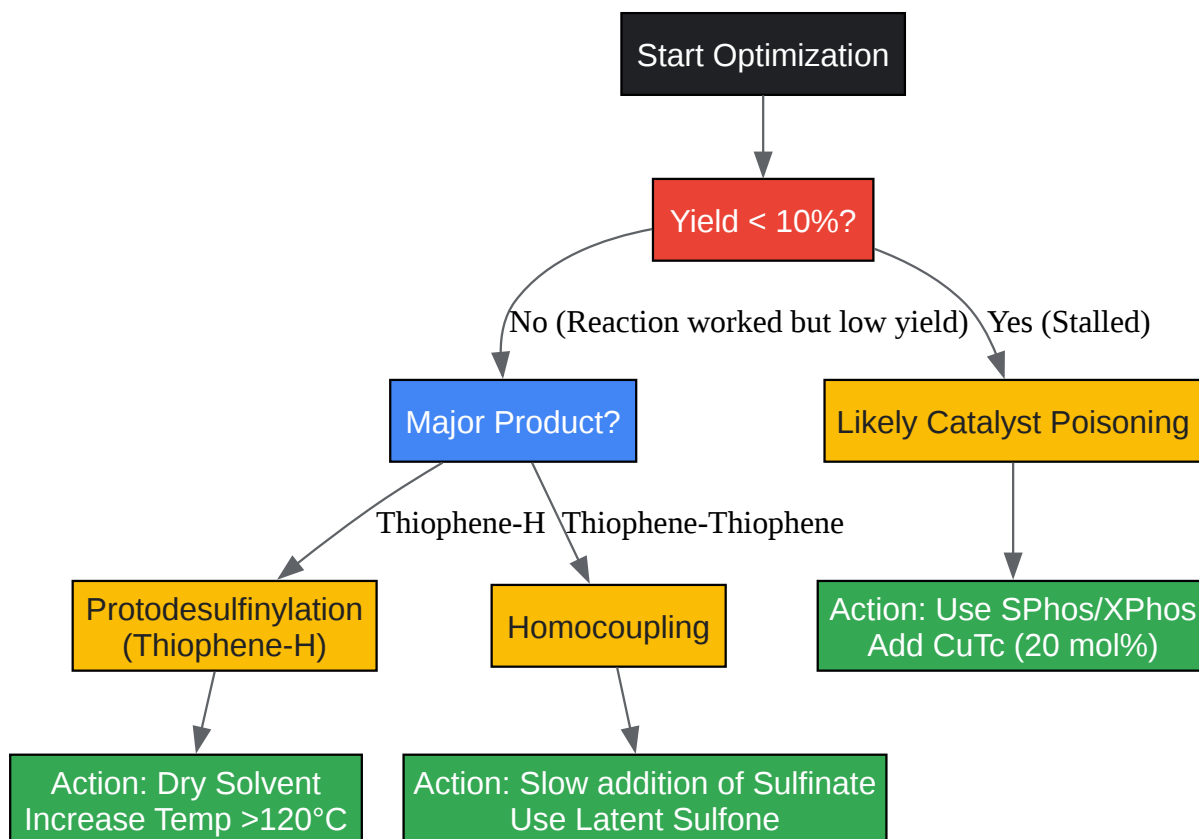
Start Optimization

Yield < 10%?

No (Reaction worked but low yield)

Yes (Stalled)

Major Product?

Likely Catalyst Poisoning

Thiophene-H

Thiophene-Thiophene

Protodesulfinylation (Thiophene-H)

Homocoupling

Action: Use SPhos/XPhos Add CuTc (20 mol%)

Action: Dry Solvent Increase Temp >120°C

Action: Slow addition of Sulfinate Use Latent Sulfone